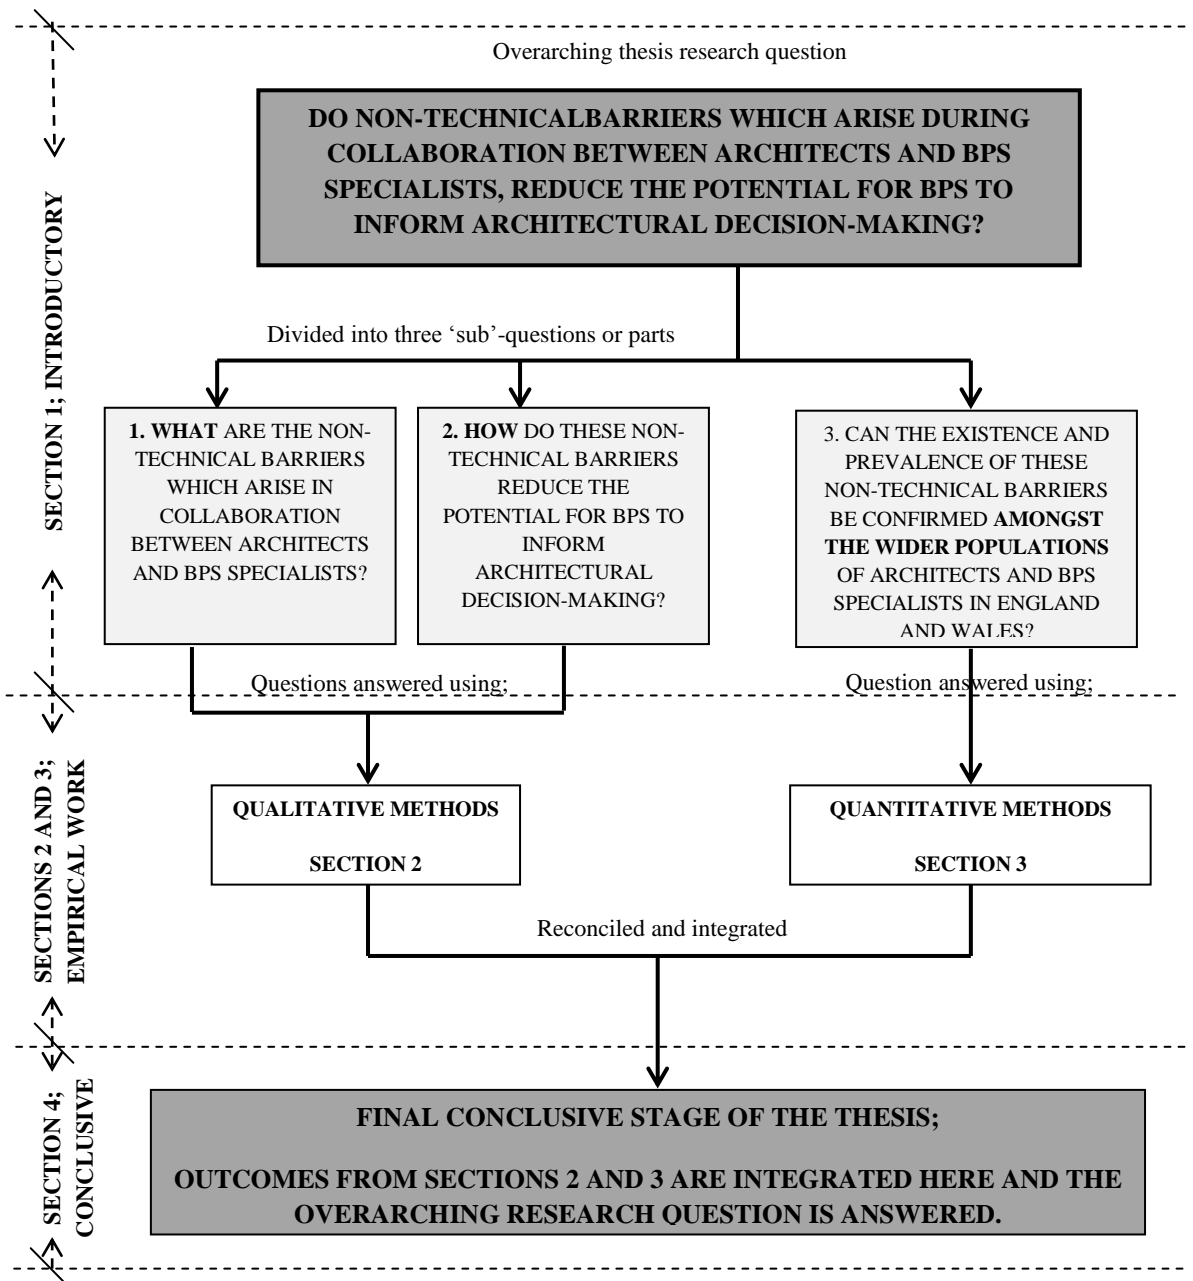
SECTION 1; INTRODUCTORY

Overarching thesis research question

DO NON-TECHNICALBARRIERS WHICH ARISE DURING COLLABORATION BETWEEN ARCHITECTS AND BPS SPECIALISTS, REDUCE THE POTENTIAL FOR BPS TO INFORM ARCHITECTURAL DECISION-MAKING?

Divided into three 'sub'-questions or parts

1. WHAT ARE THE NON-TECHNICAL BARRIERS WHICH ARISE IN COLLABORATION BETWEEN ARCHITECTS AND BPS SPECIALISTS?

2. HOW DO THESE NON-TECHNICAL BARRIERS REDUCE THE POTENTIAL FOR BPS TO INFORM ARCHITECTURAL DECISION-MAKING?

3. CAN THE EXISTENCE AND PREVALENCE OF THESE NON-TECHNICAL BARRIERS BE CONFIRMED AMONGST THE WIDER POPULATIONS OF ARCHITECTS AND BPS SPECIALISTS IN ENGLAND AND WALES?

SECTIONS 2 AND 3; EMPIRICAL WORK

Questions answered using;

Question answered using;

QUALITATIVE METHODS

SECTION 2

QUANTITATIVE METHODS

SECTION 3

Reconciled and integrated

SECTION 4; CONCLUSIVE

FINAL CONCLUSIVE STAGE OF THE THESIS;

OUTCOMES FROM SECTIONS 2 AND 3 ARE INTEGRATED HERE AND THE OVERARCHING RESEARCH QUESTION IS ANSWERED.